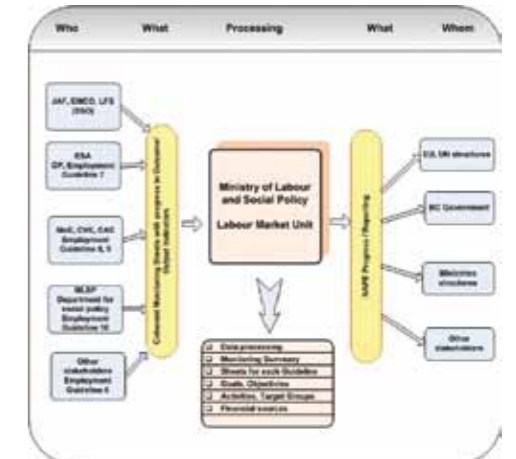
Who What Processing What Whom

JAF, EMEO, LFS (SSO)

ESA OP, Employment Guideline 7

MoE, CHI, CAC Employment Guideline 8, 9

MLSP Department for social policy Employment Guideline 10

Other stakeholders Employment Guideline 6

Coloured Monitoring Sheets with progress in Outcome/ Output Indicators

Ministry of Labour and Social Policy

Labour Market Unit

NAPE Progress Reporting

EU, UN structures

MC Government

Ministries structures

Other stakeholders

Data processing

Monitoring Summary

Sheets for each Guideline

Goals, Objectives

Activities, Target Groups

Financial sources